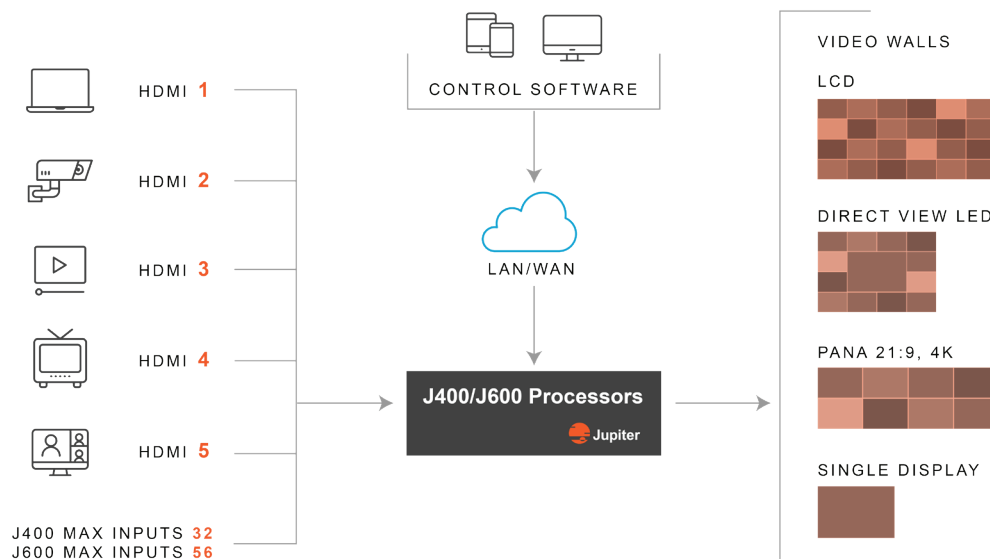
HDMI 1

HDMI 2

HDMI 3

HDMI 4

HDMI 5

J400 MAX INPUTS 32
J600 MAX INPUTS 56

CONTROL SOFTWARE

LAN/WAN

J400/J600 Processors

Jupiter

VIDEO WALLS

LCD

DIRECT VIEW LED

PANA 21:9, 4K

SINGLE DISPLAY